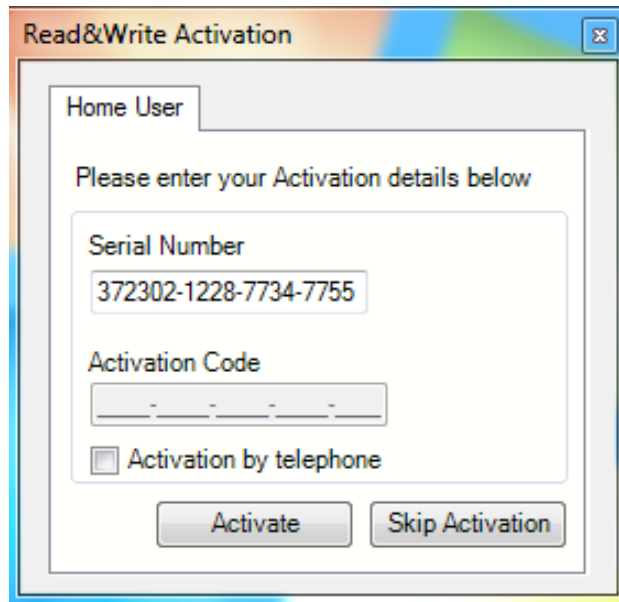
Read&Write Activation

Home User

Please enter your Activation details below

Serial Number

372302-1228-7734-7755

Activation Code

____-____-____-____-____

Activation by telephone

Activate

Skip Activation